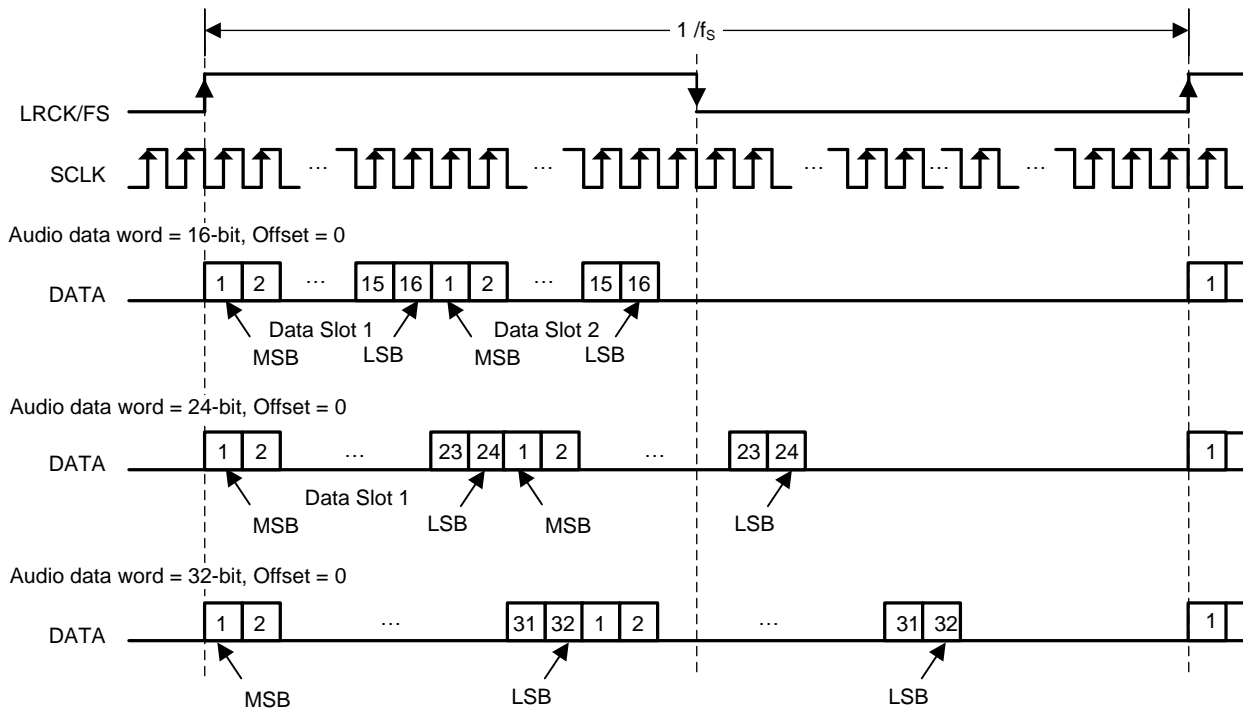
$1 / f_S$

LRCK/FS

SCLK ··· ··· ··· ··· ···

Audio data word = 16-bit, Offset = 0

DATA 1 2 ··· 15 16 1 2 ··· 15 16 1

Data Slot 1 Data Slot 2

MSB LSB MSB LSB

Audio data word = 24-bit, Offset = 0

DATA 1 2 ··· 23 24 1 2 ··· 23 24 1

Data Slot 1

MSB LSB MSB LSB

Audio data word = 32-bit, Offset = 0

DATA 1 2 ··· 31 32 1 2 ··· 31 32 1

MSB LSB LSB